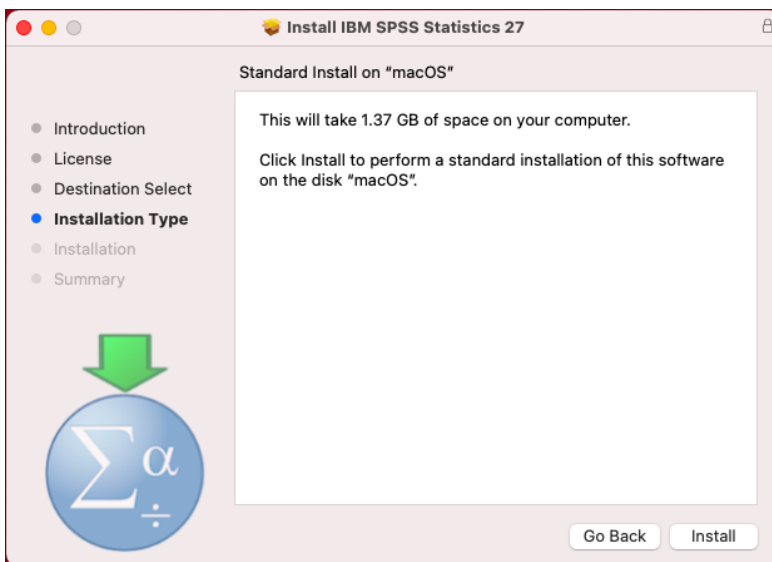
Install IBM SPSS Statistics 27

Standard Install on "macOS"

Introduction
License
Destination Select
Installation Type
Installation
Summary

This will take 1.37 GB of space on your computer.

Click Install to perform a standard installation of this software on the disk "macOS".

$\Sigma$ $\alpha$ $\div$

Go Back
Install